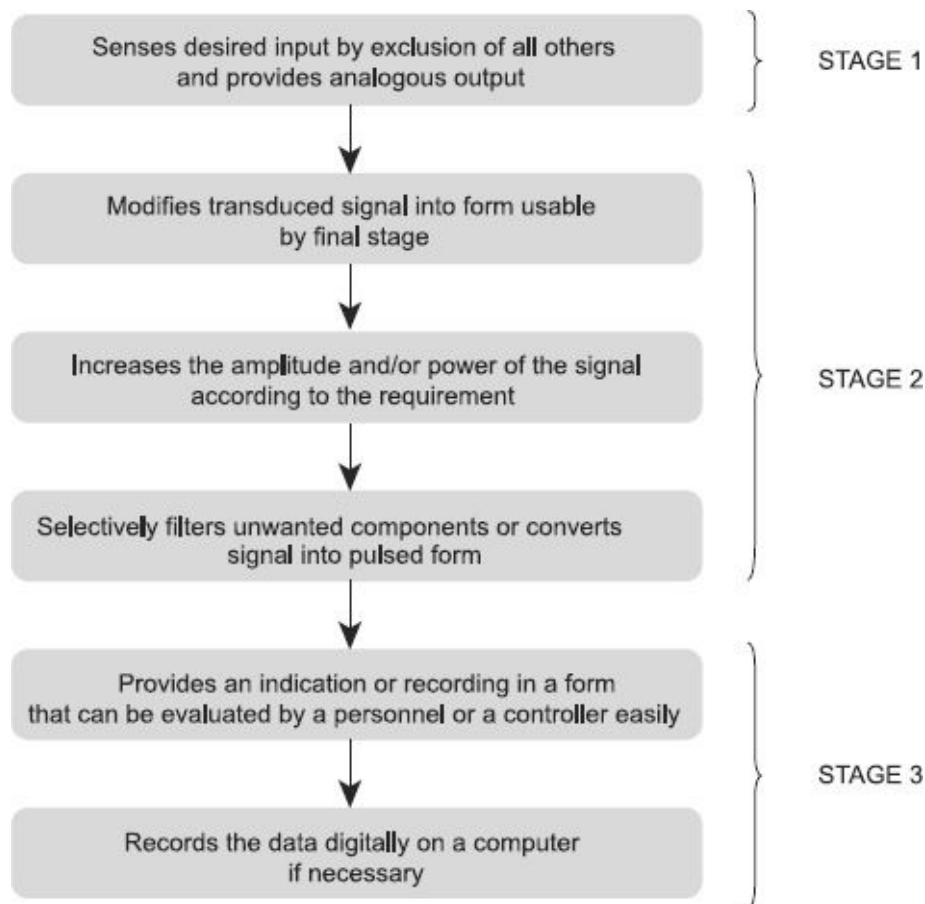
Senses desired input by exclusion of all others and provides analogous output

STAGE 1

Modifies transduced signal into form usable by final stage

Increases the amplitude and/or power of the signal according to the requirement

Selectively filters unwanted components or converts signal into pulsed form

STAGE 2

Provides an indication or recording in a form that can be evaluated by a personnel or a controller easily

Records the data digitally on a computer if necessary

STAGE 3